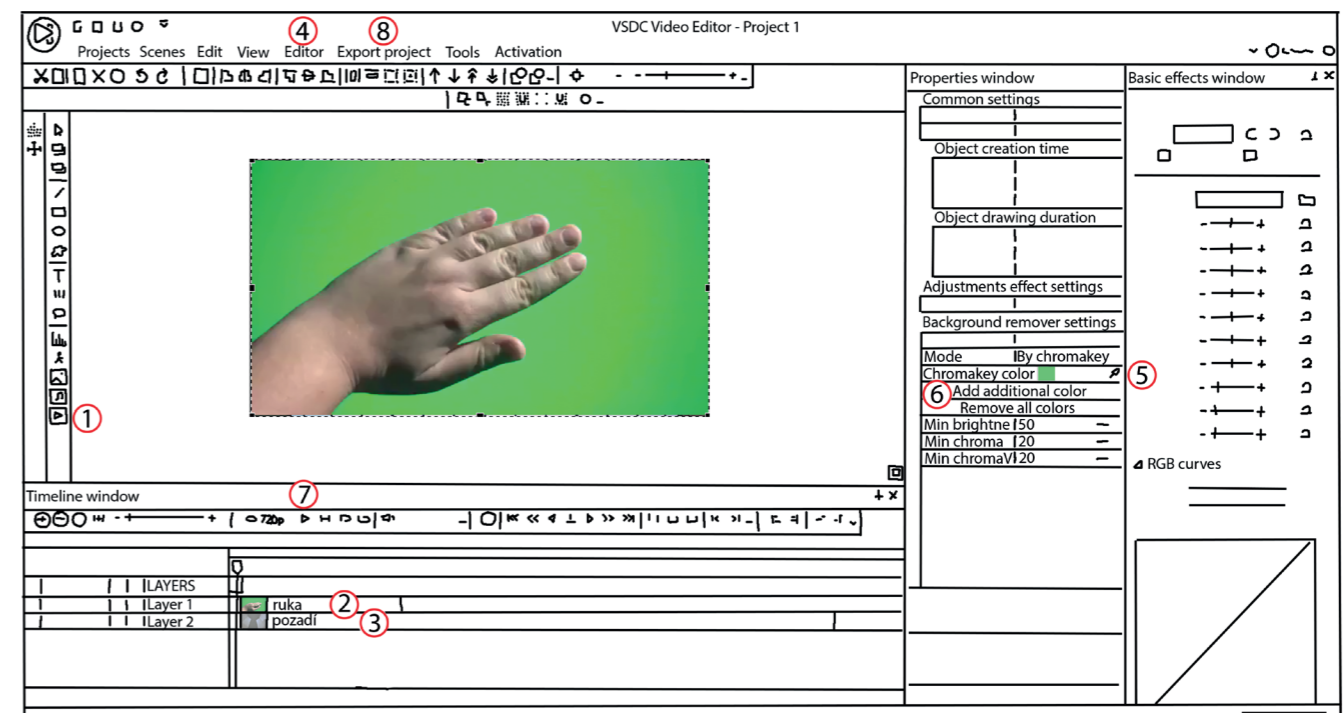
VSDC Video Editor - Project 1

Projects Scenes Edit View Editor Export project Tools Activation

4 8

Properties window

Common settings

Object creation time

Object drawing duration

Adjustments effect settings

Background remover settings

Mode By chromakey

Chromakey color

Add additional color

Remove all colors

Min brightne 50

Min chroma 20

Min chromaV 20

5

6

Basic effects window

RGB curves

1

Timeline window

7

720p

LAYERS

Layer 1 ruka

Layer 2 pozadí

2

3